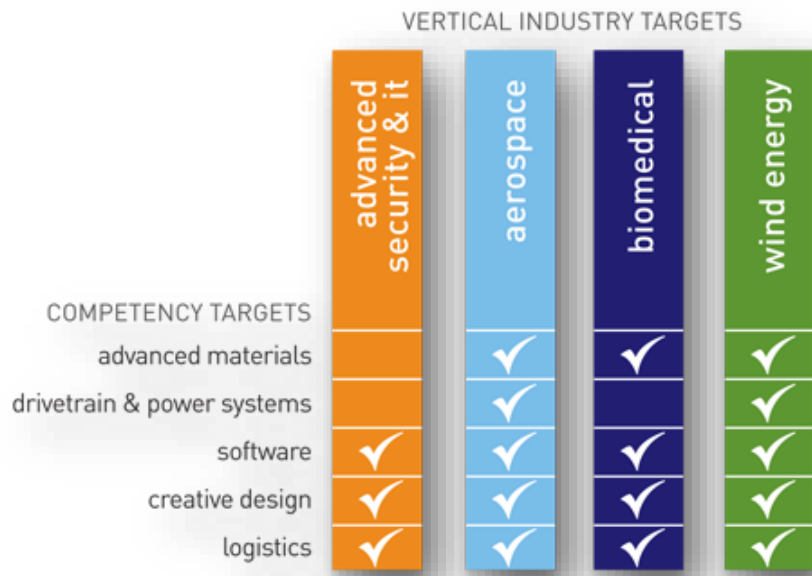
VERTICAL INDUSTRY TARGETS

| COMPETENCY TARGETS | advanced security & it | aerospace | biomedical | wind energy |
|---|---|---|---|---|
| advanced materials | | ✓ | ✓ | ✓ |
| drivetrain & power systems | | ✓ | | ✓ |
| software | ✓ | ✓ | ✓ | ✓ |
| creative design | ✓ | ✓ | ✓ | ✓ |
| logistics | ✓ | ✓ | ✓ | ✓ |